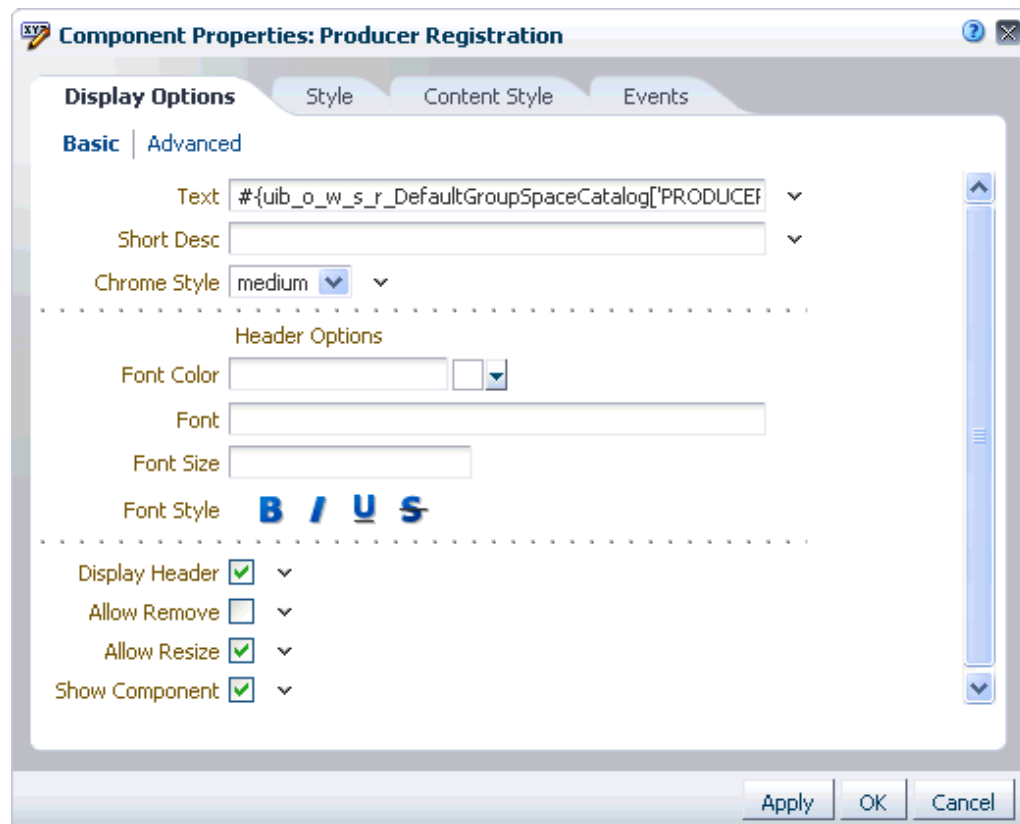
Component Properties: Producer Registration

Display Options | Style | Content Style | Events

Basic | Advanced

Text #{uib_o_w_s_r_DefaultGroupSpaceCatalog['PRODUCEF

Short Desc

Chrome Style medium

Header Options

Font Color

Font

Font Size

Font Style B I U S

Display Header

Allow Remove

Allow Resize

Show Component

Apply OK Cancel